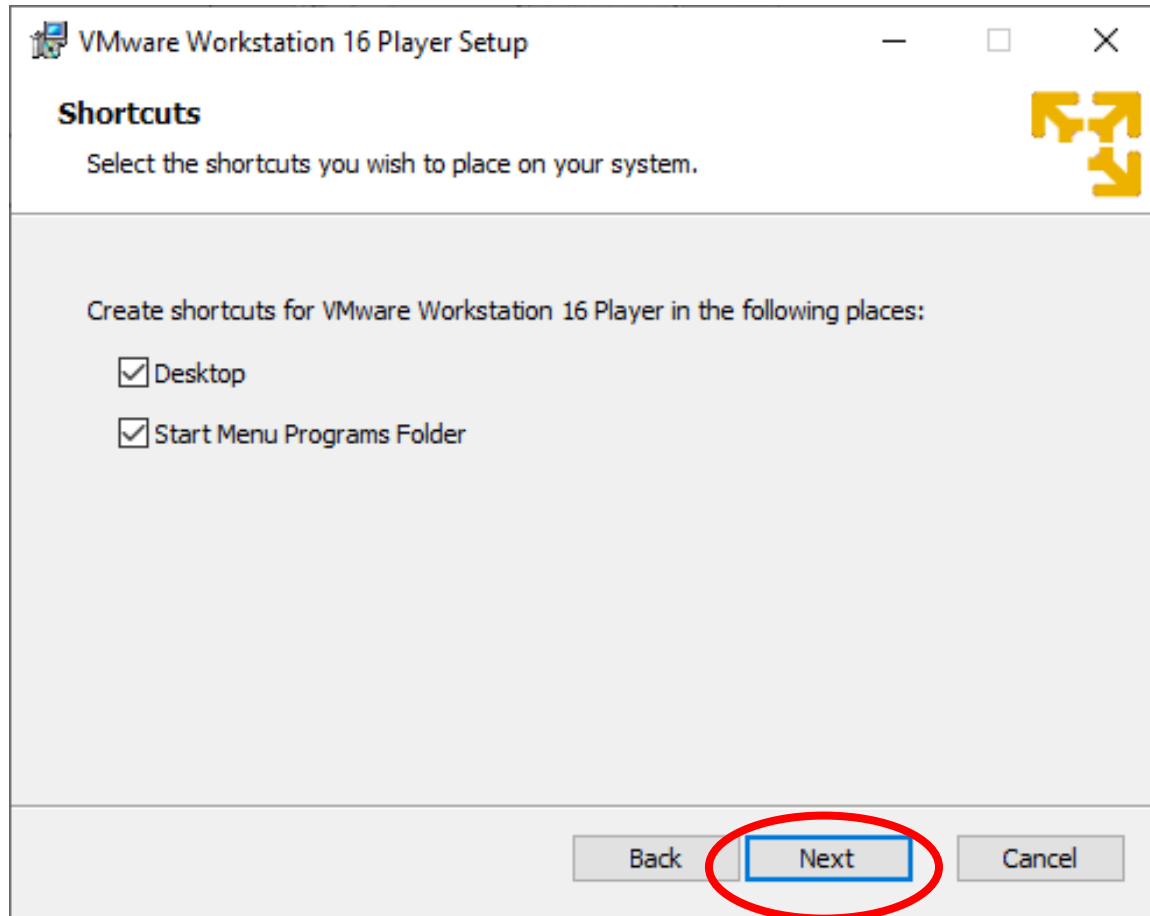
VMware Workstation 16 Player Setup

Shortcuts

Select the shortcuts you wish to place on your system.

Create shortcuts for VMware Workstation 16 Player in the following places:

☑ Desktop

☑ Start Menu Programs Folder

Back Next Cancel